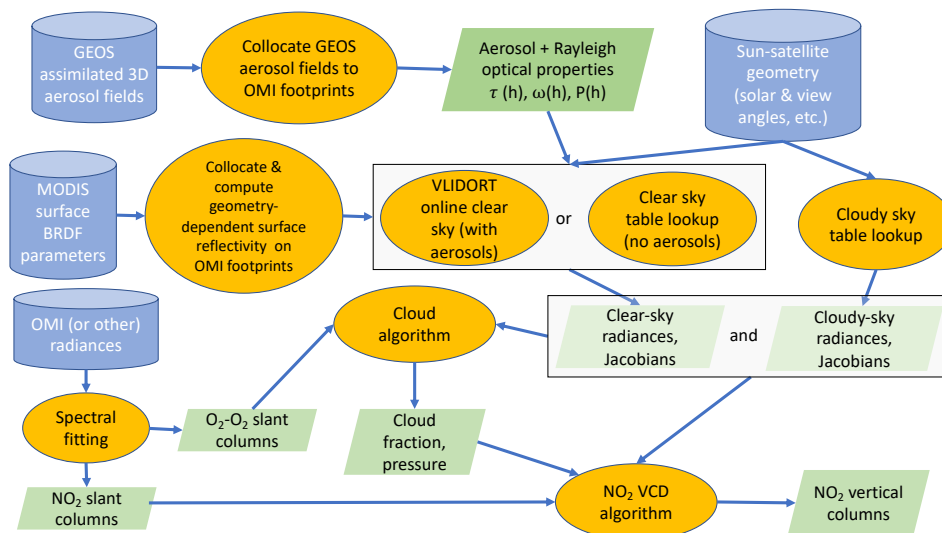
GEOS assimilated 3D aerosol fields

Collocate GEOS aerosol fields to OMI footprints

Aerosol + Rayleigh optical properties $\tau$ (h), $\omega$(h), P(h)

Sun-satellite geometry (solar & view angles, etc.)

MODIS surface BRDF parameters

Collocate & compute geometry-dependent surface reflectivity on OMI footprints

VLIDORT online clear sky (with aerosols)

or

Clear sky table lookup (no aerosols)

Cloudy sky table lookup

OMI (or other) radiances

Cloud algorithm

Clear-sky radiances, Jacobians

and

Cloudy-sky radiances, Jacobians

Spectral fitting

$O_2$-$O_2$ slant columns

Cloud fraction, pressure

$NO_2$ slant columns

$NO_2$ VCD algorithm

$NO_2$ vertical columns